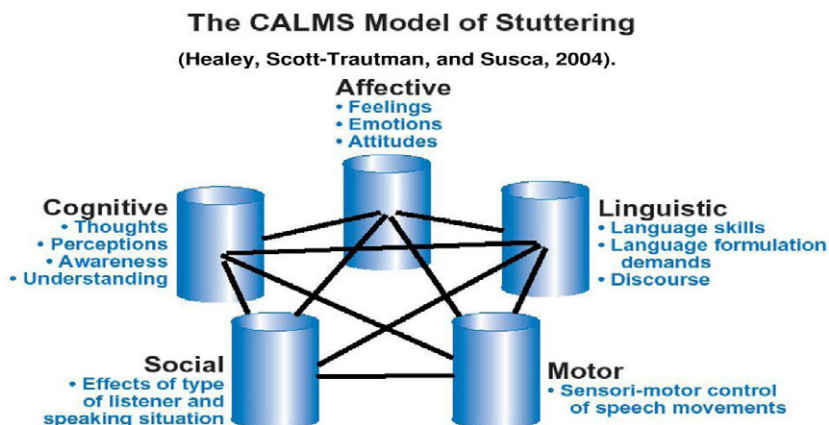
The CALMS Model of Stuttering

(Healey, Scott-Trautman, and Susca, 2004).

Affective
• Feelings
• Emotions
• Attitudes

Cognitive
• Thoughts
• Perceptions
• Awareness
• Understanding

Linguistic
• Language skills
• Language formulation demands
• Discourse

Social
• Effects of type of listener and speaking situation

Motor
• Sensori-motor control of speech movements